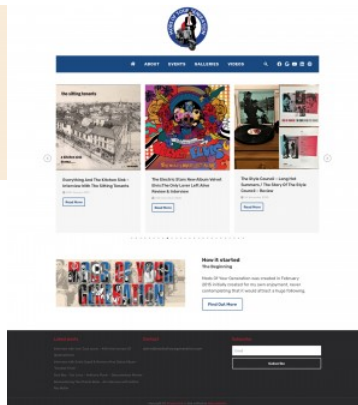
ABOUT EVENTS GALLERIES VIDEOS

the sitting tenants

Everything And The Kitchen Sink – Interview With The Sitting Tenants

Read More

The Electric Stars New Album Velvet Elvis The Only Lover Left Alive Review & Interview

Read More

The Style Council – Long Hot Summers / The Story Of The Style Council – Review

Read More

MODS OF YOUR GENERATION

How it started
The Beginning

Mods Of Your Generation was created in February 2016 initially created for my own enjoyment, never contemplating that it would attract a huge following.

Find Out More

Subscribe